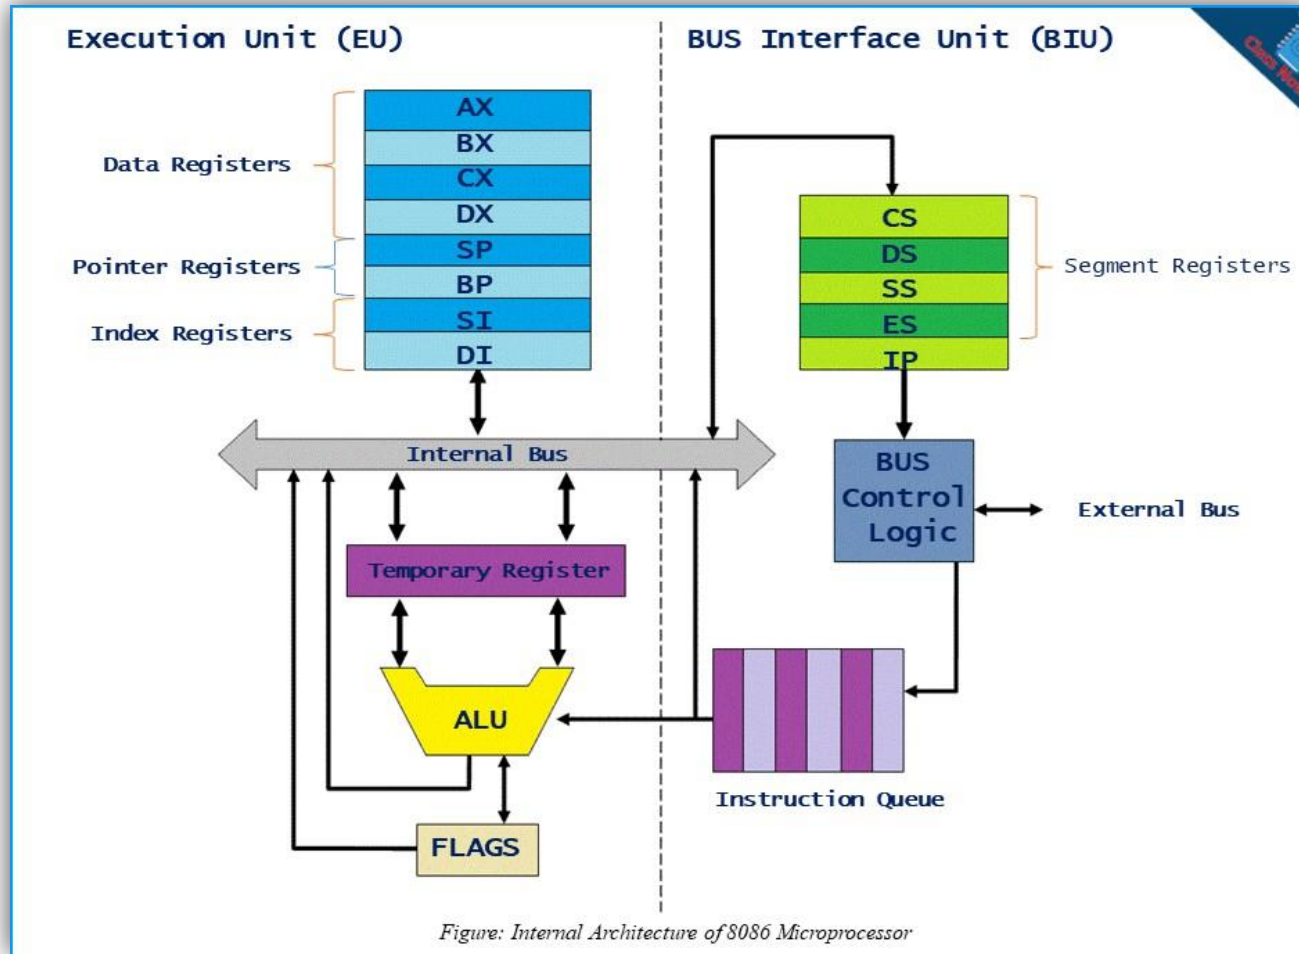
Execution Unit (EU)

BUS Interface Unit (BIU)

Data Registers

AX
BX
CX
DX

Pointer Registers

SP
BP

Index Registers

SI
DI

CS
DS
SS
ES
IP

Segment Registers

Internal Bus

BUS Control Logic

External Bus

Temporary Register

ALU

Instruction Queue

FLAGS

Figure: Internal Architecture of 8086 Microprocessor